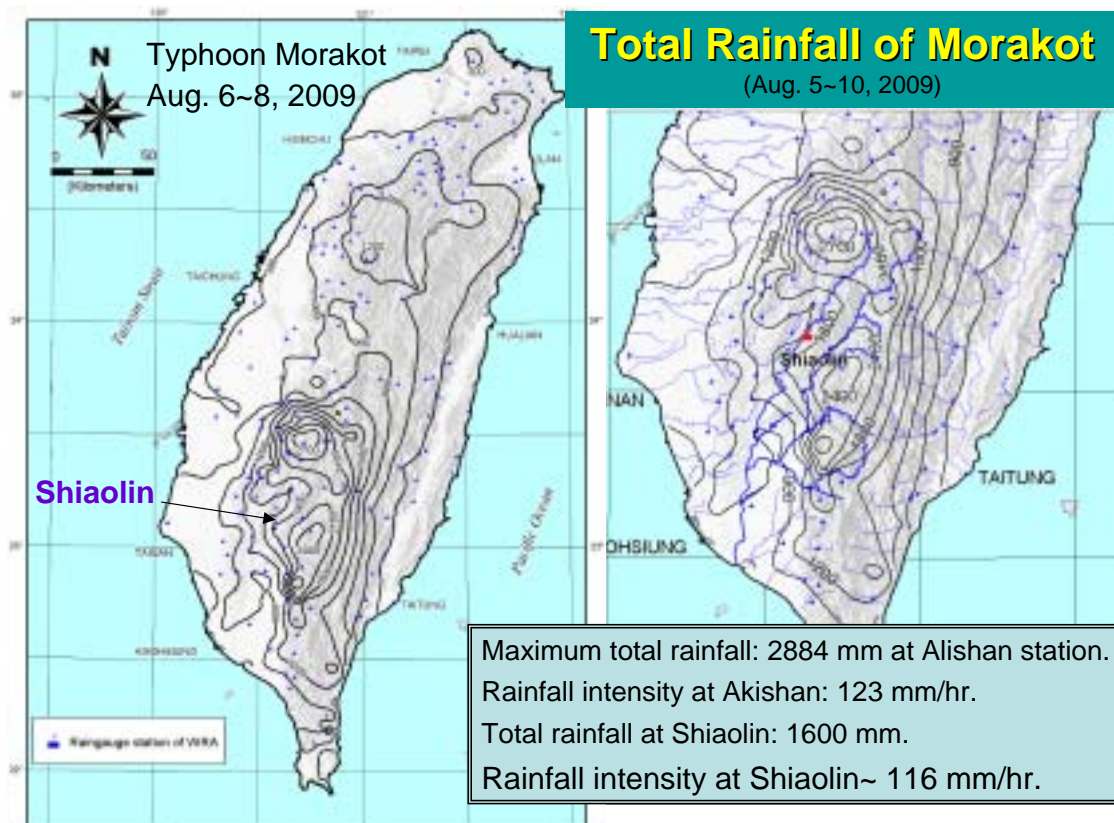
Total Rainfall of Morakot
(Aug. 5~10, 2009)

N

Typhoon Morakot
Aug. 6~8, 2009

0 50
(Kilometers)

TAIPEI
HSINCHU
ILAN
TAICHUNG
Taiwan Strait
HUALIEN
Pacific Ocean
TAINAN
TAITUNG
KAOHSIUNG

Shiaolin

Raingauge station of WRA

Shiaolin
NAN
TAITUNG
OHSIUNG

Maximum total rainfall: 2884 mm at Alishan station.
Rainfall intensity at Akishan: 123 mm/hr.
Total rainfall at Shiaolin: 1600 mm.
Rainfall intensity at Shiaolin~ 116 mm/hr.